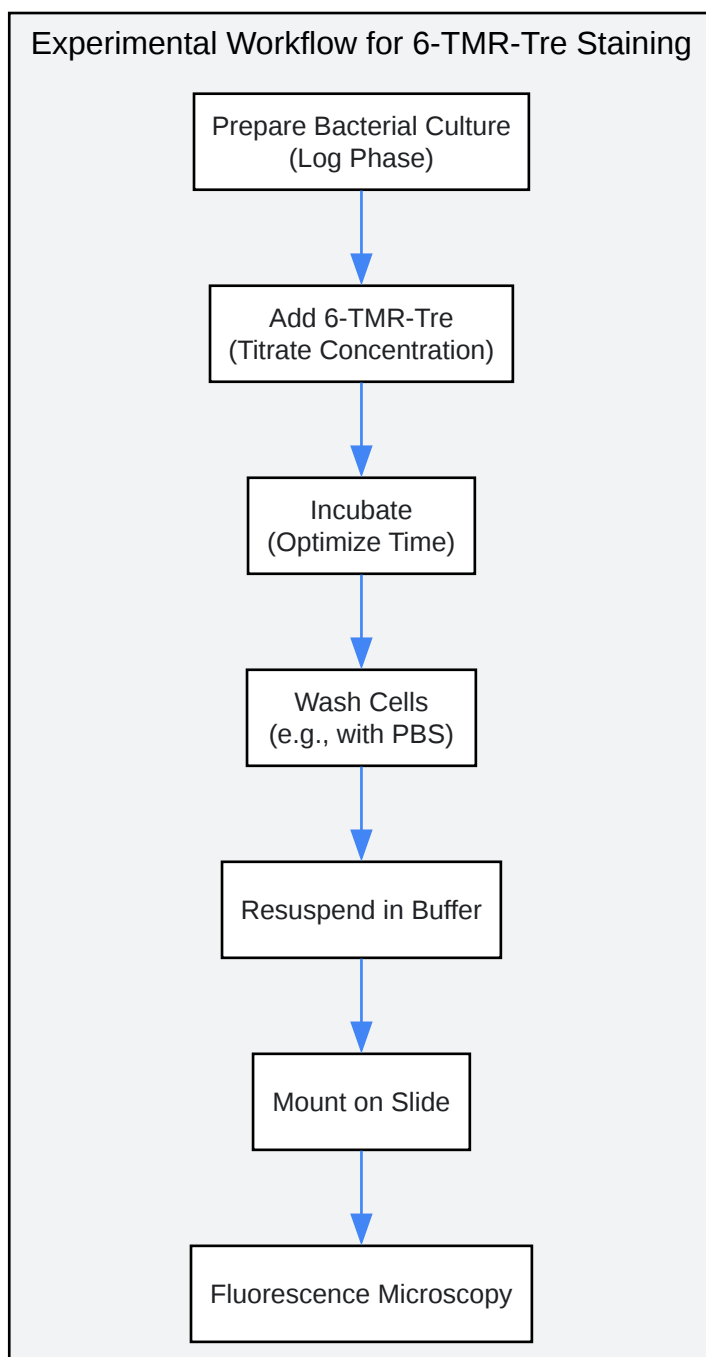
Experimental Workflow for 6-TMR-Tre Staining

Prepare Bacterial Culture
(Log Phase)

Add 6-TMR-Tre
(Titrate Concentration)

Incubate
(Optimize Time)

Wash Cells
(e.g., with PBS)

Resuspend in Buffer

Mount on Slide

Fluorescence Microscopy